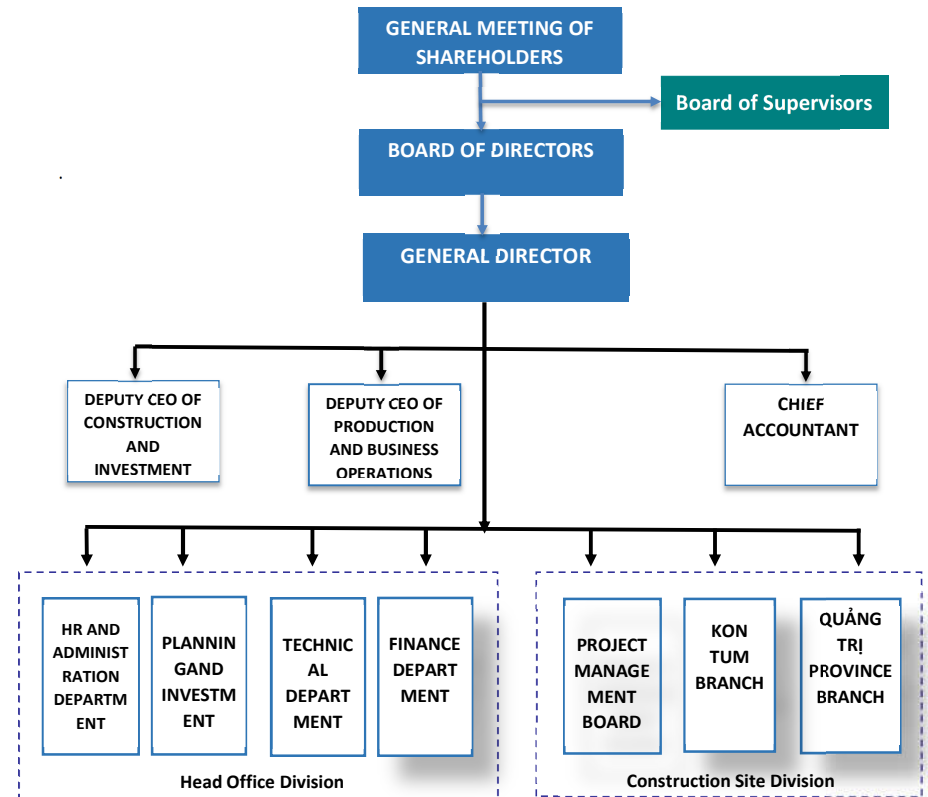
GENERAL MEETING OF SHAREHOLDERS

Board of Supervisors

BOARD OF DIRECTORS

GENERAL DIRECTOR

DEPUTY CEO OF CONSTRUCTION AND INVESTMENT

DEPUTY CEO OF PRODUCTION AND BUSINESS OPERATIONS

CHIEF ACCOUNTANT

HR AND ADMINISTRATION DEPARTMENT

PLANNINGAND INVESTMENT

TECHNICAL DEPARTMENT

FINANCE DEPARTMENT

Head Office Division

PROJECT MANAGEMENT BOARD

KON TUM BRANCH

QUẢNG TRỊ PROVINCE BRANCH

Construction Site Division